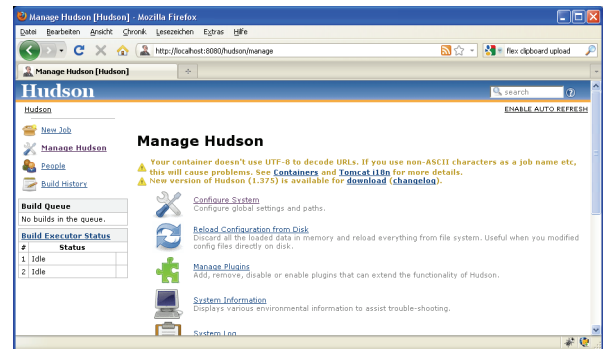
Manage Hudson [Hudson] - Mozilla Firefox

Datei Bearbeiten Ansicht Chronik Lesezeichen Extras Hilfe

http://localhost:8080/hudson/manage

flex clipboard upload

Manage Hudson [Hudson]

Hudson

search

Hudson

ENABLE AUTO REFRESH

New Job

Manage Hudson

People

Build History

Build Queue

No builds in the queue.

Build Executor Status

| # | Status |
|---|---|
| 1 | Idle |
| 2 | Idle |

Manage Hudson

Your container doesn't use UTF-8 to decode URLs. If you use non-ASCII characters as a job name etc, this will cause problems. See Containers and Tomcat i18n for more details.

New version of Hudson (1.375) is available for download (changelog).

Configure System
Configure global settings and paths.

Reload Configuration from Disk
Discard all the loaded data in memory and reload everything from file system. Useful when you modified config files directly on disk.

Manage Plugins
Add, remove, disable or enable plugins that can extend the functionality of Hudson.

System Information
Displays various environmental information to assist trouble-shooting.

System Log